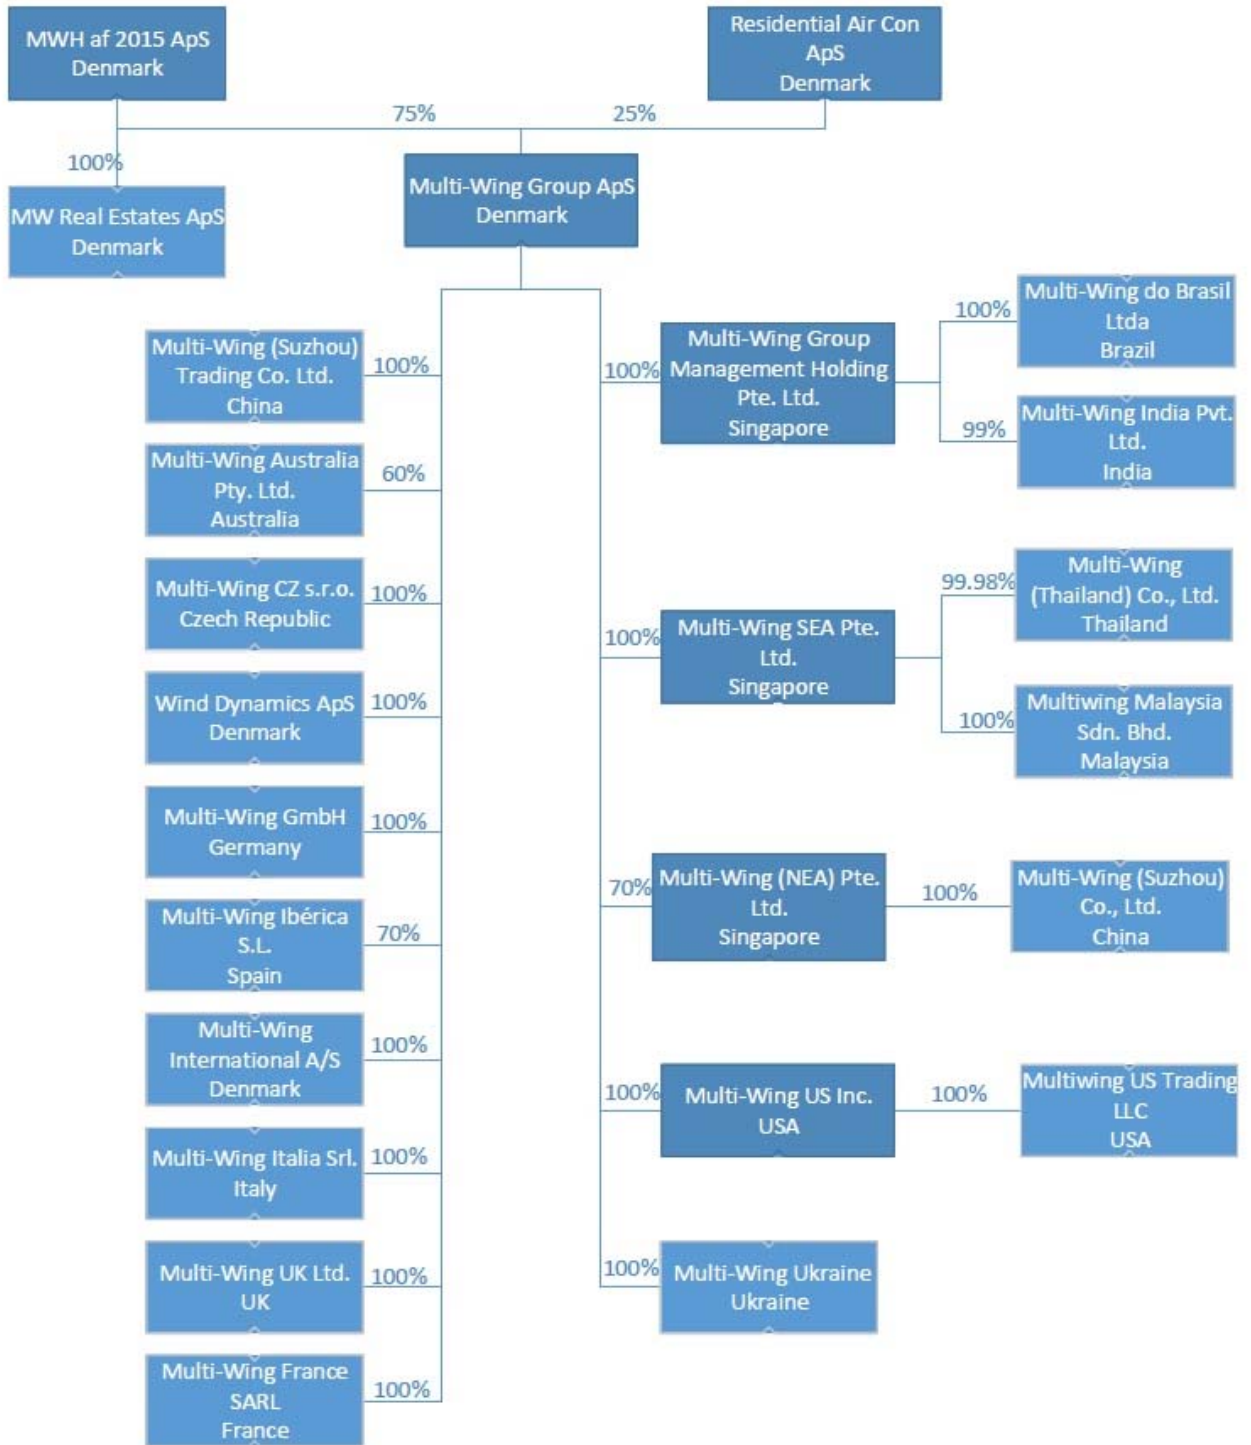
MWH af 2015 ApS
Denmark

Residential Air Con
ApS
Denmark

75%

25%

100%

MW Real Estates ApS
Denmark

Multi-Wing Group ApS
Denmark

Multi-Wing (Suzhou)
Trading Co. Ltd.
China

100%

Multi-Wing Australia
Pty. Ltd.
Australia

60%

Multi-Wing CZ s.r.o.
Czech Republic

100%

Wind Dynamics ApS
Denmark

100%

Multi-Wing GmbH
Germany

100%

Multi-Wing Ibérica
S.L.
Spain

70%

Multi-Wing
International A/S
Denmark

100%

Multi-Wing Italia Srl.
Italy

100%

Multi-Wing UK Ltd.
UK

100%

Multi-Wing France
SARL
France

100%

100%

Multi-Wing Group
Management Holding
Pte. Ltd.
Singapore

100%

Multi-Wing do Brasil
Ltda
Brazil

99%

Multi-Wing India Pvt.
Ltd.
India

100%

Multi-Wing SEA Pte.
Ltd.
Singapore

99.98%

Multi-Wing
(Thailand) Co., Ltd.
Thailand

100%

Multiwing Malaysia
Sdn. Bhd.
Malaysia

70%

Multi-Wing (NEA) Pte.
Ltd.
Singapore

100%

Multi-Wing (Suzhou)
Co., Ltd.
China

100%

Multi-Wing US Inc.
USA

100%

Multiwing US Trading
LLC
USA

100%

Multi-Wing Ukraine
Ukraine